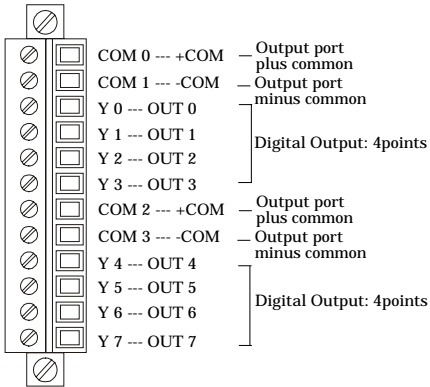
COM 0 --- +COM
Output port plus common
COM 1 --- -COM
Output port minus common
Y 0 --- OUT 0
Y 1 --- OUT 1
Y 2 --- OUT 2
Y 3 --- OUT 3
Digital Output: 4points
COM 2 --- +COM
Output port plus common
COM 3 --- -COM
Output port minus common
Y 4 --- OUT 4
Y 5 --- OUT 5
Y 6 --- OUT 6
Y 7 --- OUT 7
Digital Output: 4points